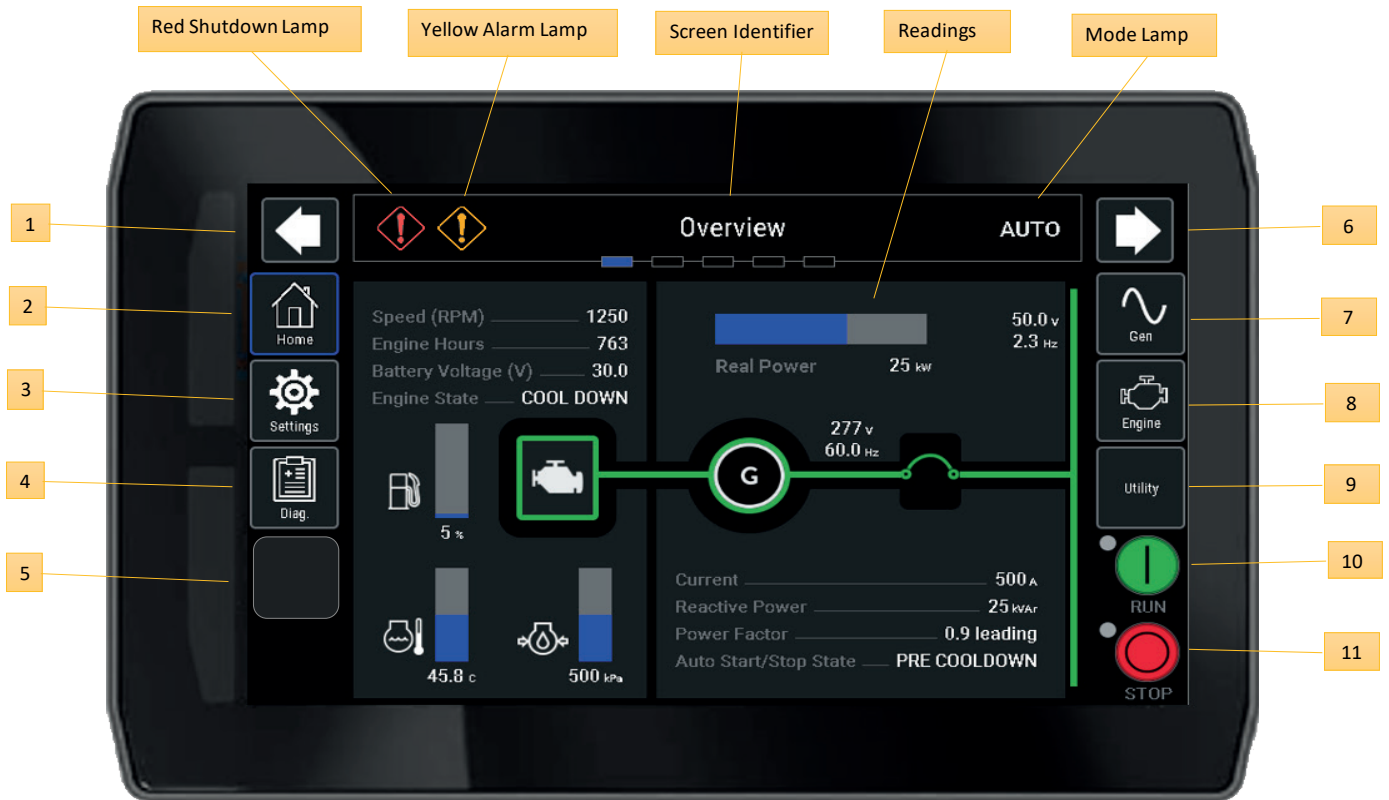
Red Shutdown Lamp

Yellow Alarm Lamp

Screen Identifier

Readings

Mode Lamp

1

2

3

4

5

6

7

8

9

10

11

Overview

AUTO

Home

Settings

Diag.

Speed (RPM) 1250
Engine Hours 763
Battery Voltage (V) 30.0
Engine State COOL DOWN

5 %

45.8 c

500 kPa

Real Power 25 kW

50.0 V
2.3 Hz

277 V
60.0 Hz

G

Current 500 A
Reactive Power 25 kVAr
Power Factor 0.9 leading
Auto Start/Stop State PRE COOLDOWN

Gen

Engine

Utility

RUN

STOP